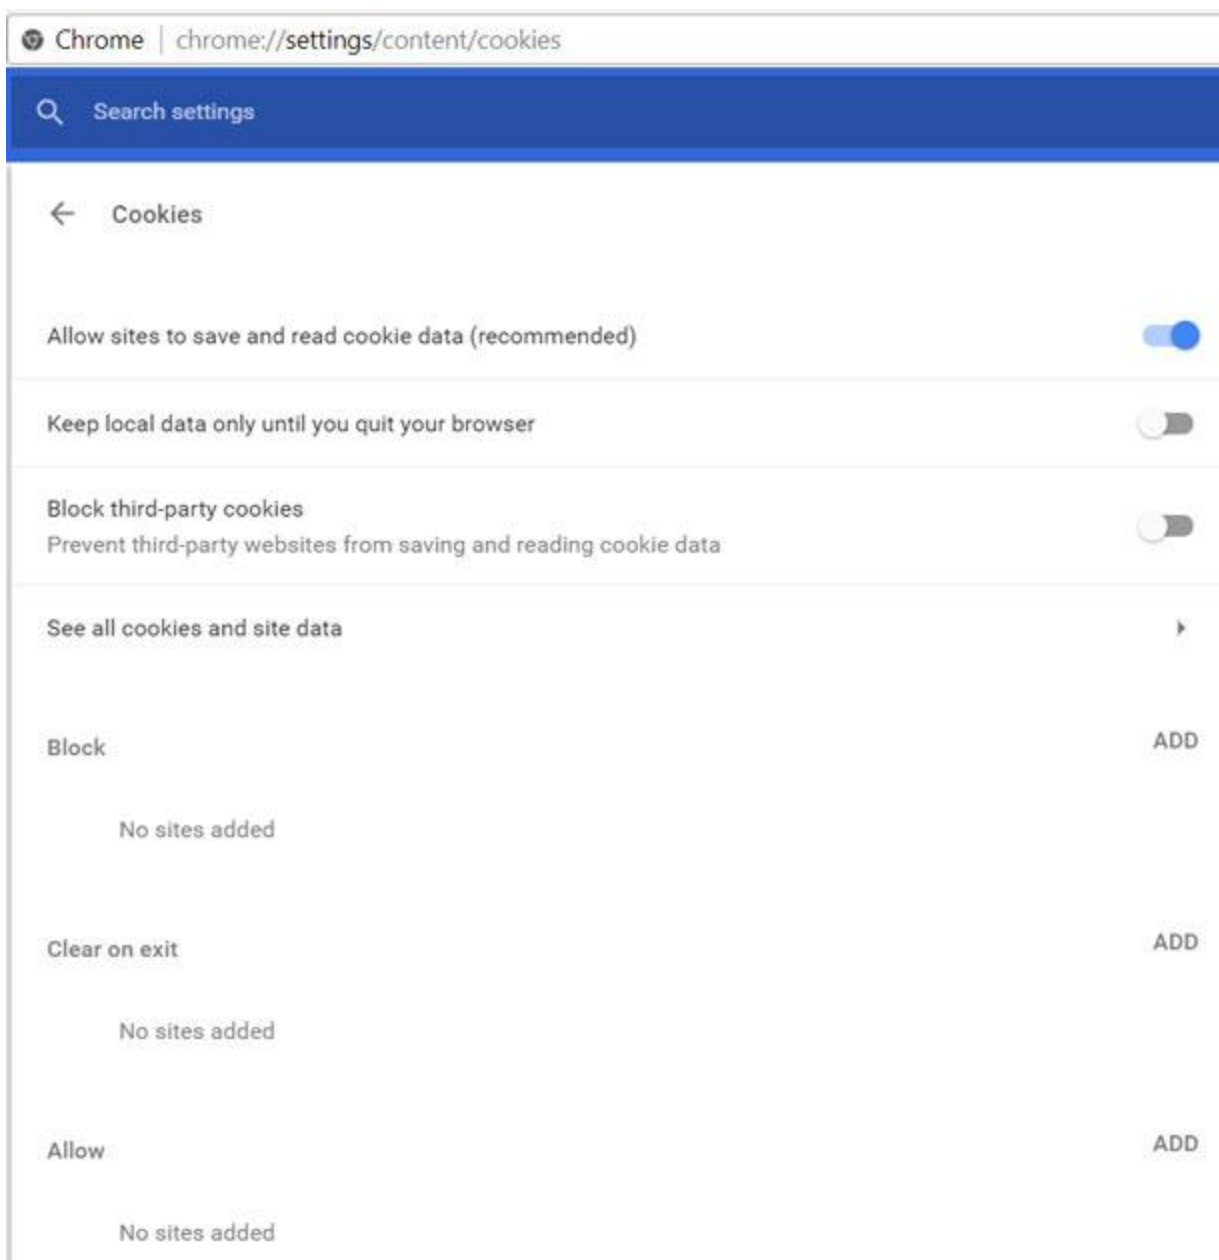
Chrome | chrome://settings/content/cookies

Search settings

Cookies

Allow sites to save and read cookie data (recommended)

Keep local data only until you quit your browser

Block third-party cookies
Prevent third-party websites from saving and reading cookie data

See all cookies and site data

Block
ADD

No sites added

Clear on exit
ADD

No sites added

Allow
ADD

No sites added